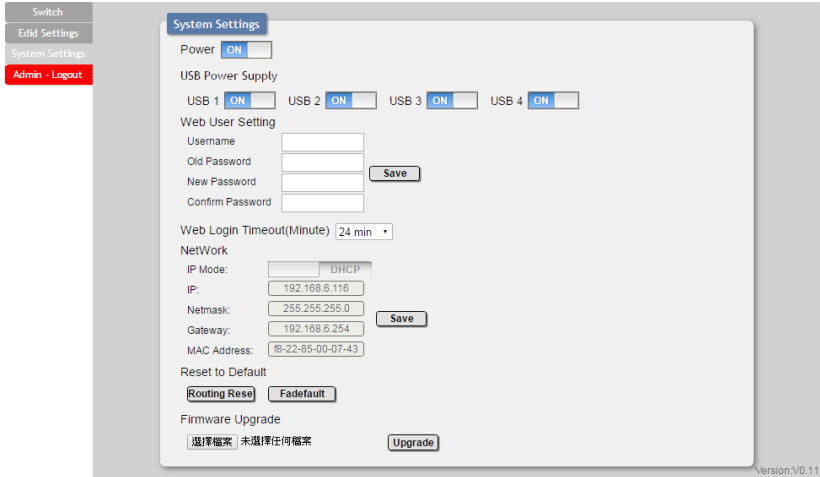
Switch
Edid Settings
System Settings
Admin - Logout

System Settings

Power ON

USB Power Supply

USB 1 ON USB 2 ON USB 3 ON USB 4 ON

Web User Setting

Username
Old Password
New Password
Confirm Password

Save

Web Login Timeout(Minute) 24 min

NetWork

IP Mode: DHCP
IP: 192.168.6.116
Netmask: 255.255.255.0
Gateway: 192.168.6.254
MAC Address: f8-22-85-00-07-43

Save

Reset to Default

Routing Rese Fadefault

Firmware Upgrade

選擇檔案 未選擇任何檔案 Upgrade

Version:V0.11